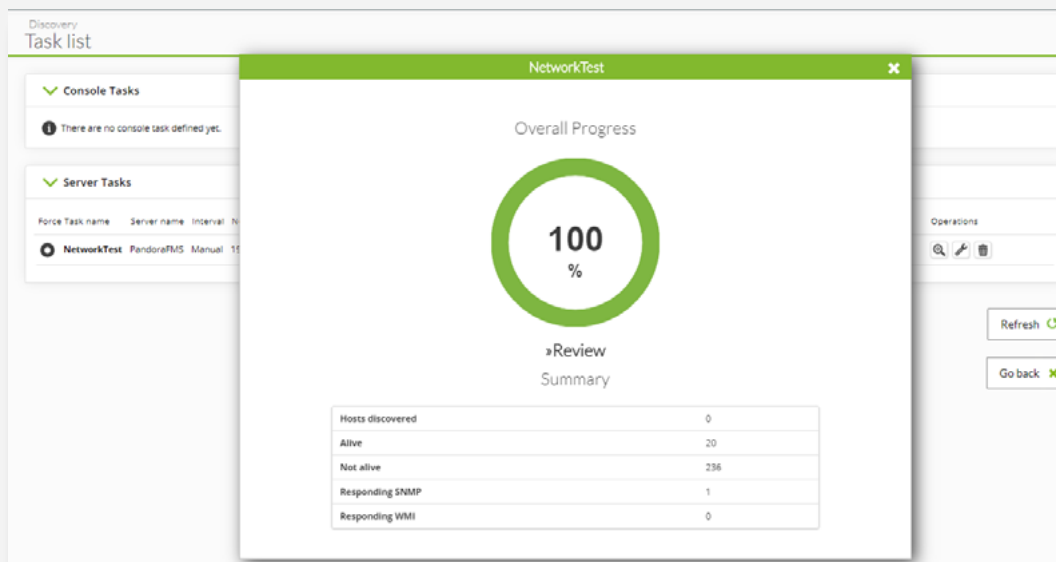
Discovery
Task list

Console Tasks

There are no console task defined yet.

Server Tasks

| Force | Task name | Server name | Interval | N |
|---|---|---|---|---|
| | NetworkTest | PandoraFMS | Manual | 1! |

Operations

Refresh

Go back

NetworkTest

Overall Progress

100
%

»Review

Summary

| | |
|---|---|
| Hosts discovered | 0 |
| Alive | 20 |
| Not alive | 236 |
| Responding SNMP | 1 |
| Responding WMI | 0 |